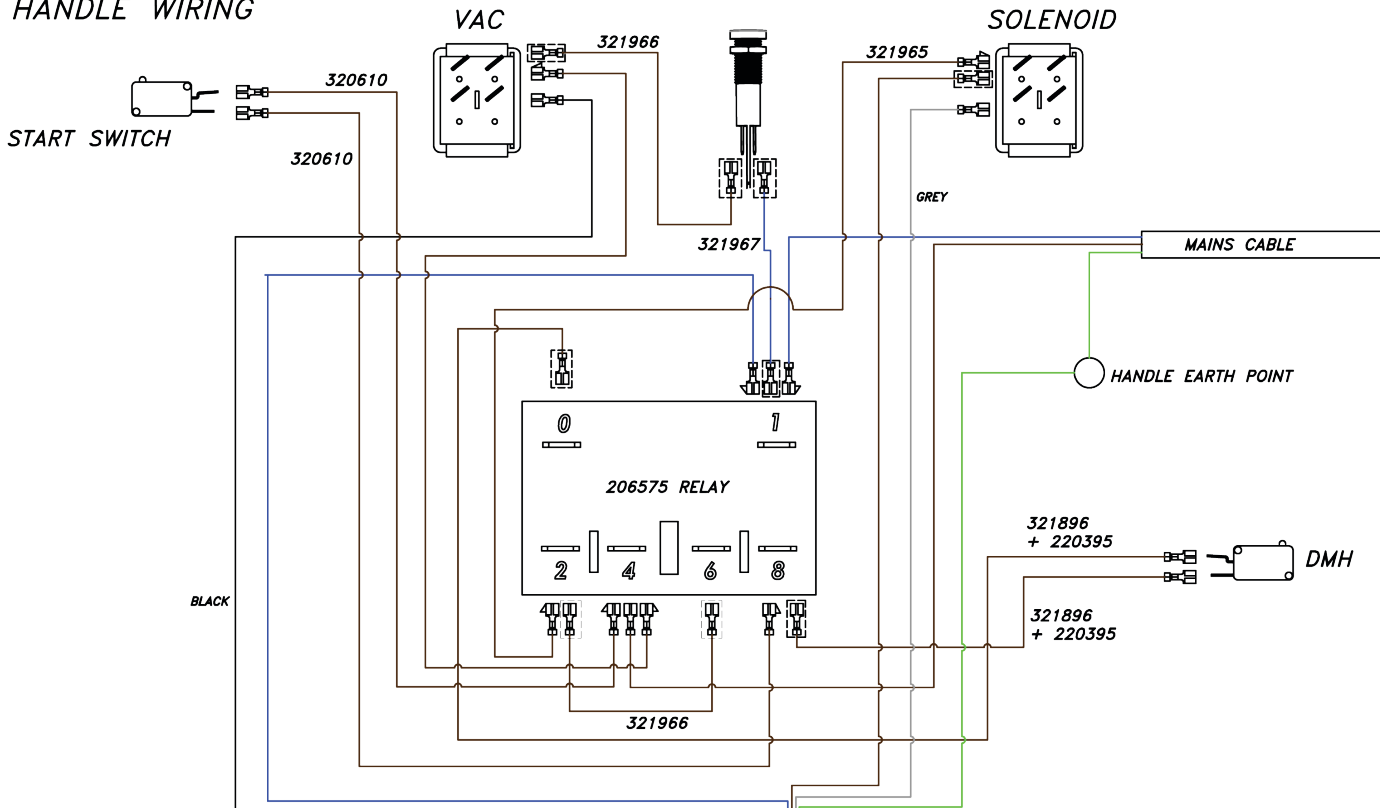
HANDLE WIRING

VAC

SOLENOID

START SWITCH

320610

320610

321966

321965

GREY

321967

MAINS CABLE

HANDLE EARTH POINT

0

1

206575 RELAY

2

4

6

8

321896
+ 220395

DMH

321896
+ 220395

BLACK

321966